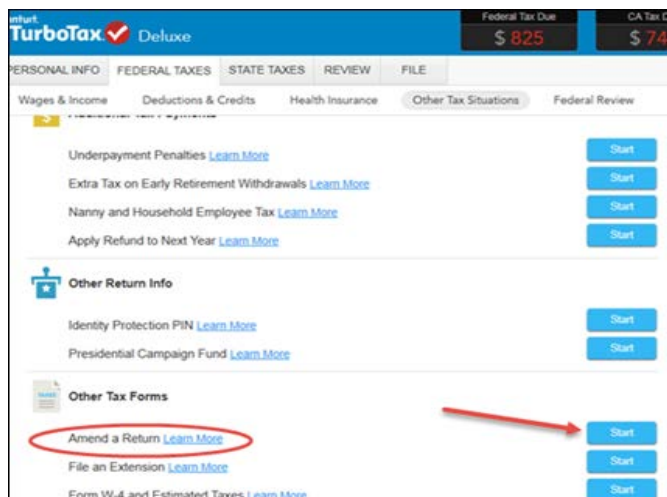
intuit.
TurboTax Deluxe

Federal Tax Due
$ 825

CA Tax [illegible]
$ 74

PERSONAL INFO FEDERAL TAXES STATE TAXES REVIEW FILE

Wages & Income Deductions & Credits Health Insurance Other Tax Situations Federal Review

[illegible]

Underpayment Penalties Learn More Start

Extra Tax on Early Retirement Withdrawals Learn More Start

Nanny and Household Employee Tax Learn More Start

Apply Refund to Next Year Learn More Start

Other Return Info

Identity Protection PIN Learn More Start

Presidential Campaign Fund Learn More Start

Other Tax Forms

Amend a Return Learn More Start

File an Extension Learn More Start

Form W-4 and Estimated Taxes Learn More Start